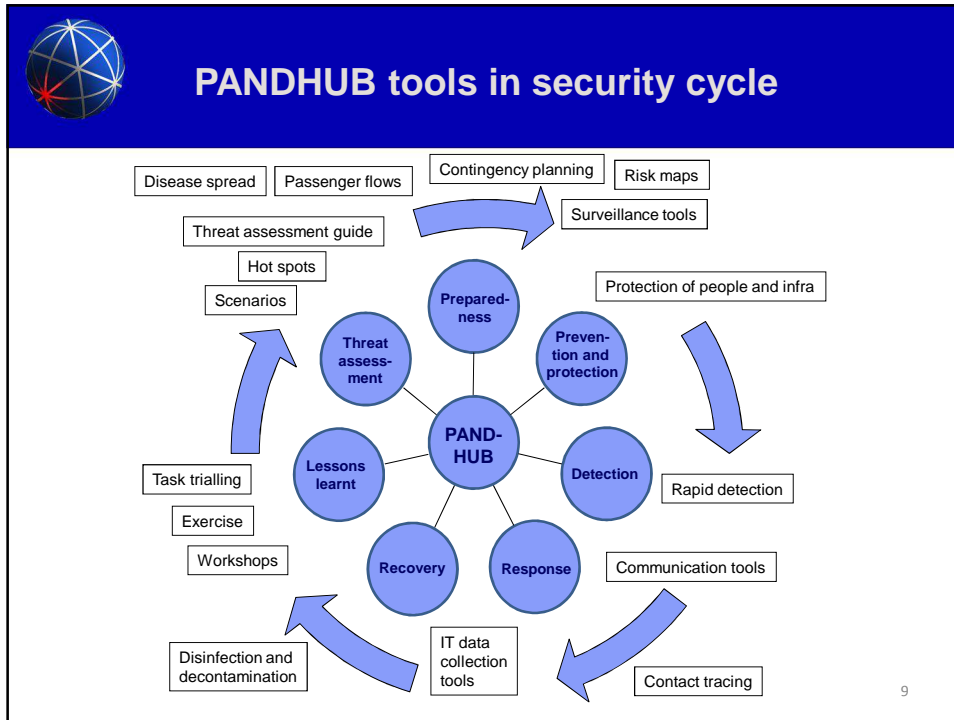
PANDHUB tools in security cycle

Disease spread
Passenger flows
Contingency planning
Risk maps
Surveillance tools
Threat assessment guide
Hot spots
Scenarios
Protection of people and infra

Preparedness
Threat assessment
Prevention and protection
PAND-HUB
Lessons learnt
Detection
Recovery
Response

Rapid detection
Task trialling
Exercise
Workshops
Communication tools
Disinfection and decontamination
IT data collection tools
Contact tracing

9